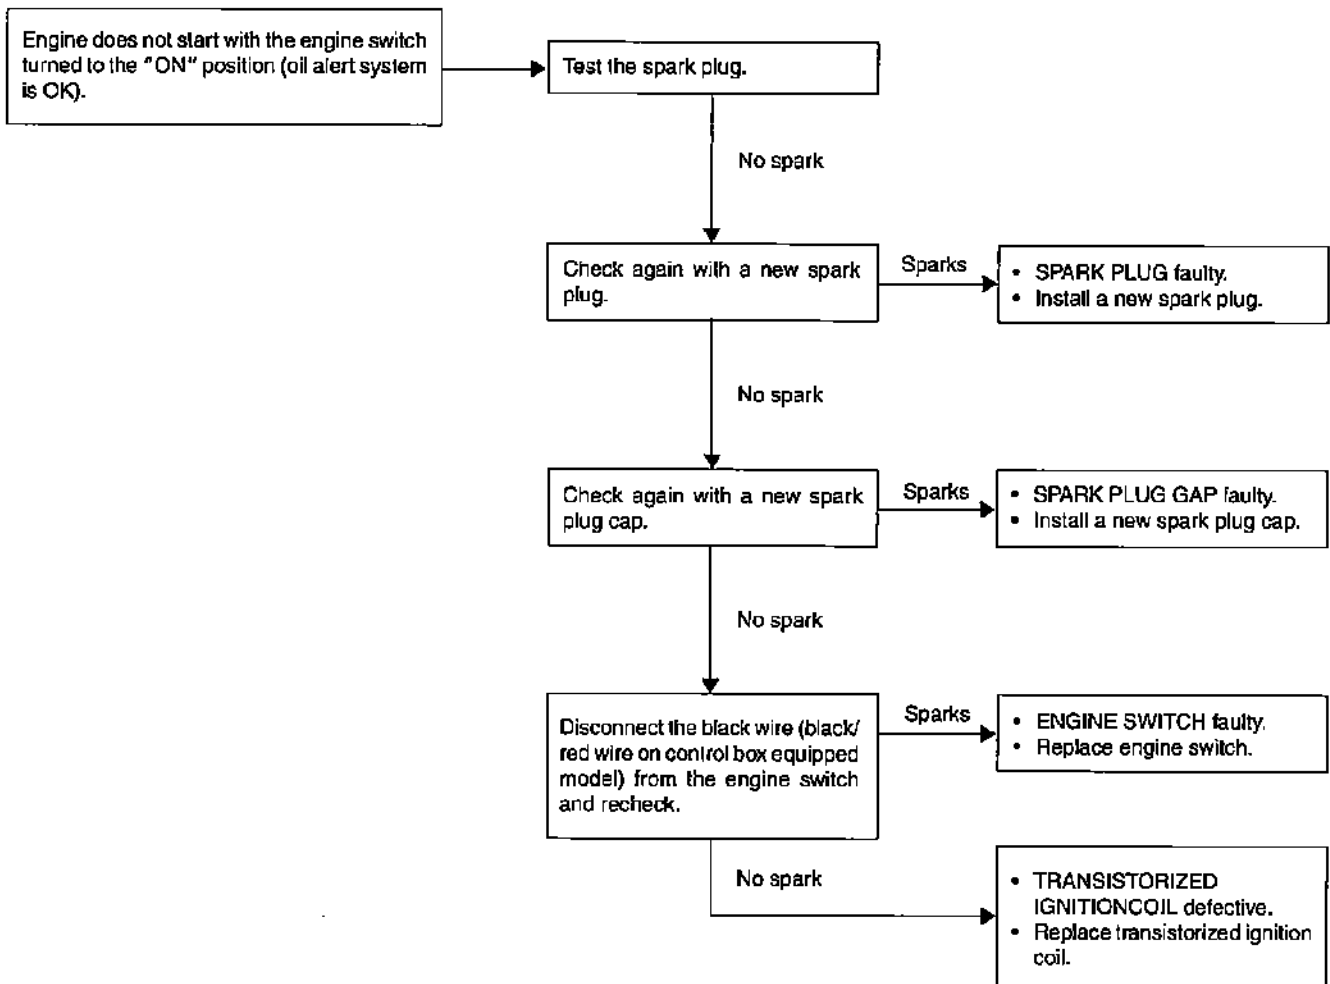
Engine does not start with the engine switch turned to the "ON" position (oil alert system is OK).

Test the spark plug.

No spark

Check again with a new spark plug.

Sparks

• SPARK PLUG faulty.
• Install a new spark plug.

No spark

Check again with a new spark plug cap.

Sparks

• SPARK PLUG GAP faulty.
• Install a new spark plug cap.

No spark

Disconnect the black wire (black/ red wire on control box equipped model) from the engine switch and recheck.

Sparks

• ENGINE SWITCH faulty.
• Replace engine switch.

No spark

• TRANSISTORIZED IGNITIONCOIL defective.
• Replace transistorized ignition coil.